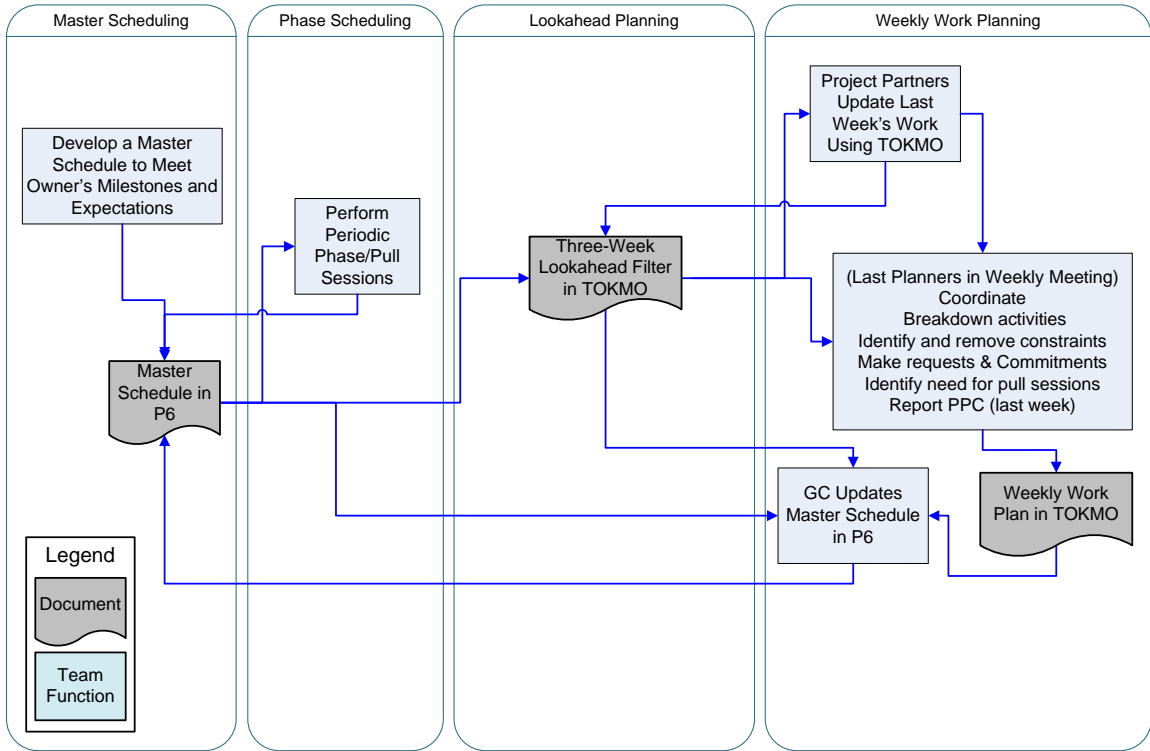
Master Scheduling

Phase Scheduling

Lookahead Planning

Weekly Work Planning

Develop a Master Schedule to Meet Owner's Milestones and Expectations

Perform Periodic Phase/Pull Sessions

Master Schedule in P6

Three-Week Lookahead Filter in TOKMO

Project Partners Update Last Week's Work Using TOKMO

(Last Planners in Weekly Meeting)
Coordinate
Breakdown activities
Identify and remove constraints
Make requests & Commitments
Identify need for pull sessions
Report PPC (last week)

GC Updates Master Schedule in P6

Weekly Work Plan in TOKMO

Legend

Document

Team Function